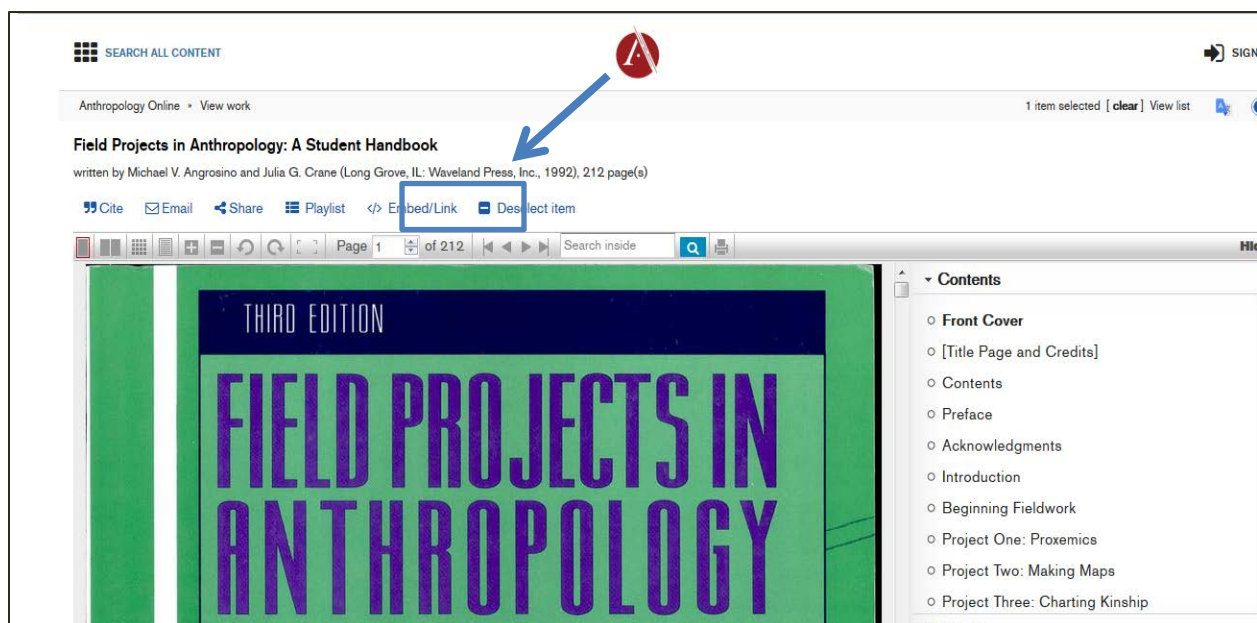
SEARCH ALL CONTENT

SIGN

Anthropology Online ▸ View work

1 item selected [ clear ] View list

Field Projects in Anthropology: A Student Handbook

written by Michael V. Angrosino and Julia G. Crane (Long Grove, IL: Waveland Press, Inc., 1992), 212 page(s)

Cite Email Share Playlist </> Embed/Link Deselect item

Page 1 of 212 Search inside

Hi

THIRD EDITION

FIELD PROJECTS IN ANTHROPOLOGY

Contents

Front Cover

[Title Page and Credits]

Contents

Preface

Acknowledgments

Introduction

Beginning Fieldwork

Project One: Proxemics

Project Two: Making Maps

Project Three: Charting Kinship